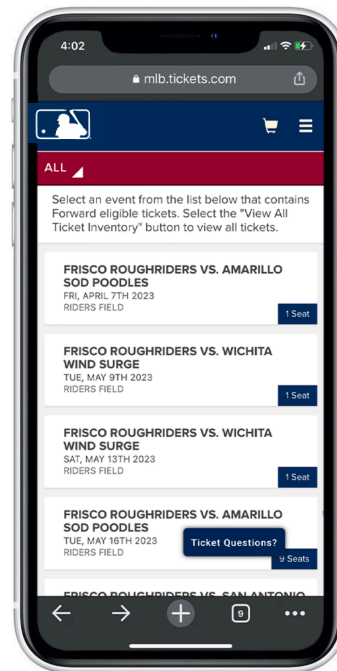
4:02

mlb.tickets.com

ALL

Select an event from the list below that contains Forward eligible tickets. Select the "View All Ticket Inventory" button to view all tickets.

FRISCO ROUGHRIDERS VS. AMARILLO SOD POODLES
FRI, APRIL 7TH 2023
RIDERS FIELD
1 Seat

FRISCO ROUGHRIDERS VS. WICHITA WIND SURGE
TUE, MAY 9TH 2023
RIDERS FIELD
1 Seat

FRISCO ROUGHRIDERS VS. WICHITA WIND SURGE
SAT, MAY 13TH 2023
RIDERS FIELD
1 Seat

FRISCO ROUGHRIDERS VS. AMARILLO SOD POODLES
TUE, MAY 16TH 2023
RIDERS FIELD
Ticket Questions?
9 Seats

FRISCO ROUGHRIDERS VS. SAN ANTONIO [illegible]

9